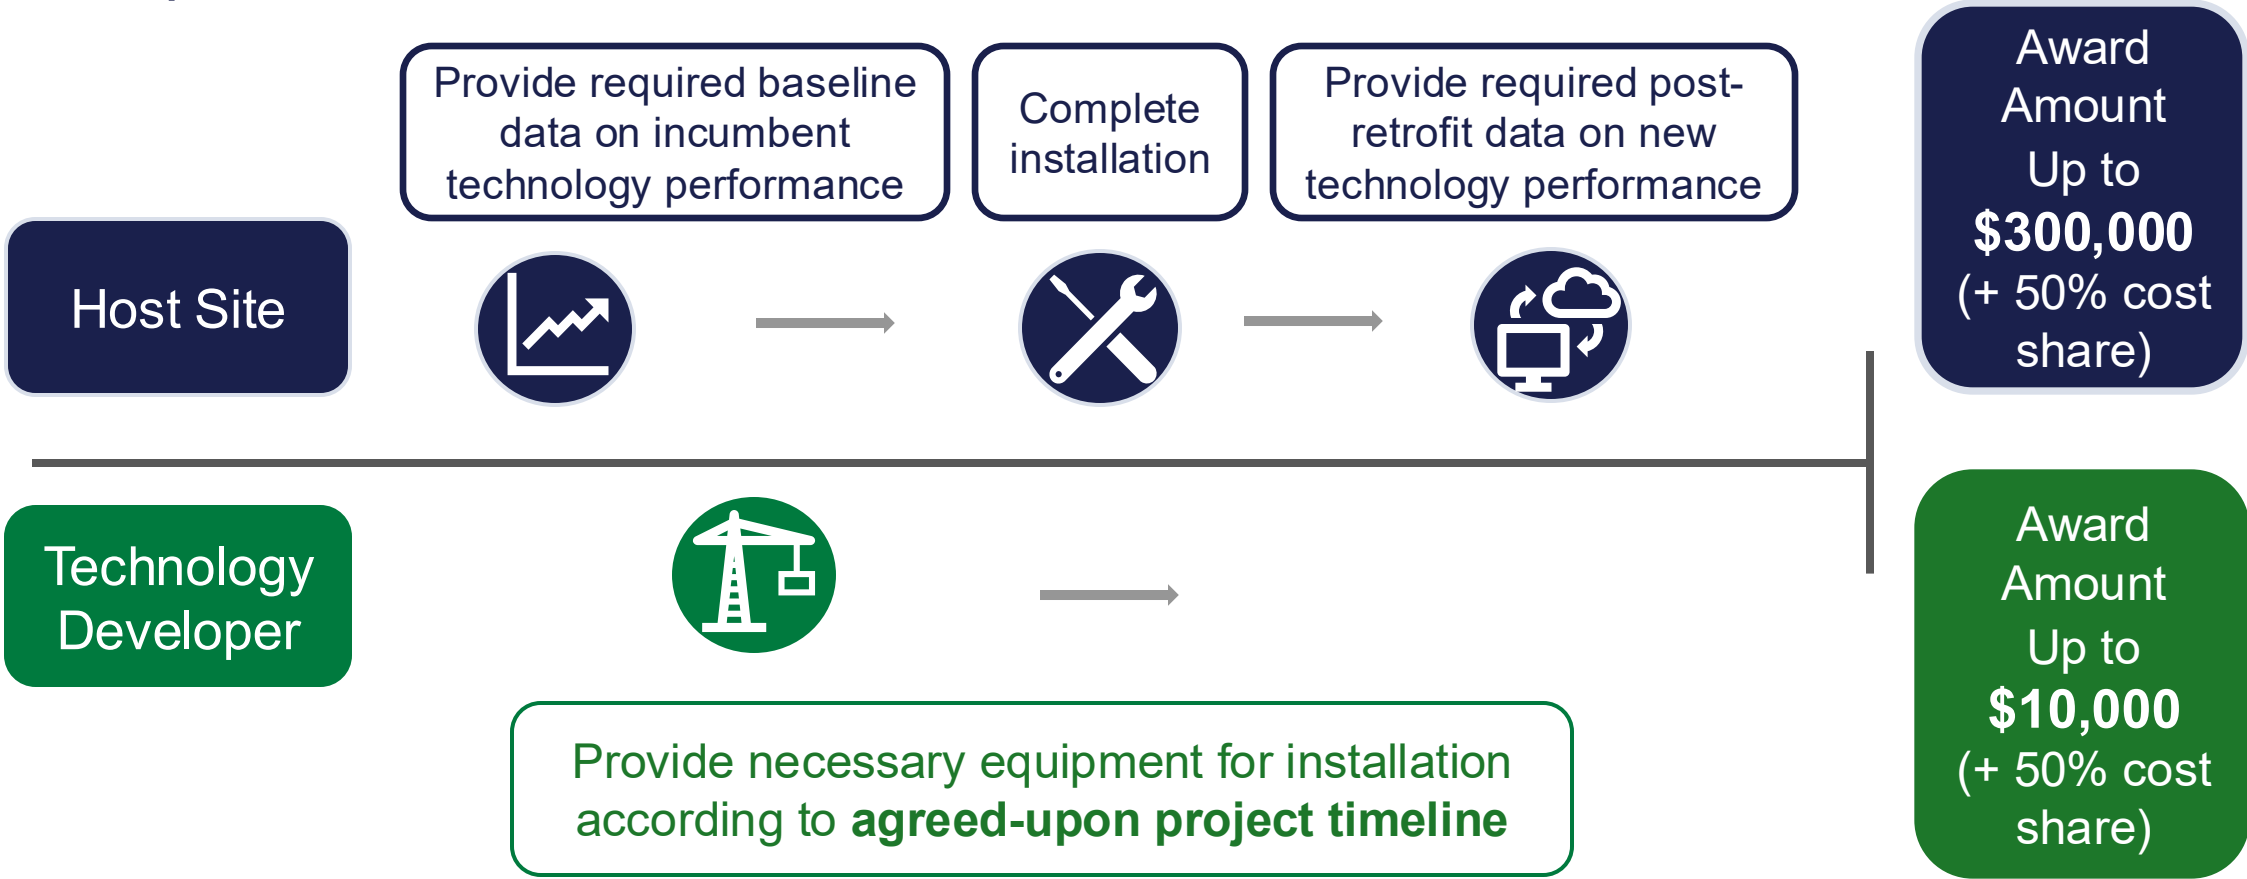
Host Site

Provide required baseline data on incumbent technology performance

Complete installation

Provide required post-retrofit data on new technology performance

Award Amount Up to **$300,000** (+ 50% cost share)

Technology Developer

Provide necessary equipment for installation according to **agreed-upon project timeline**

Award Amount Up to **$10,000** (+ 50% cost share)